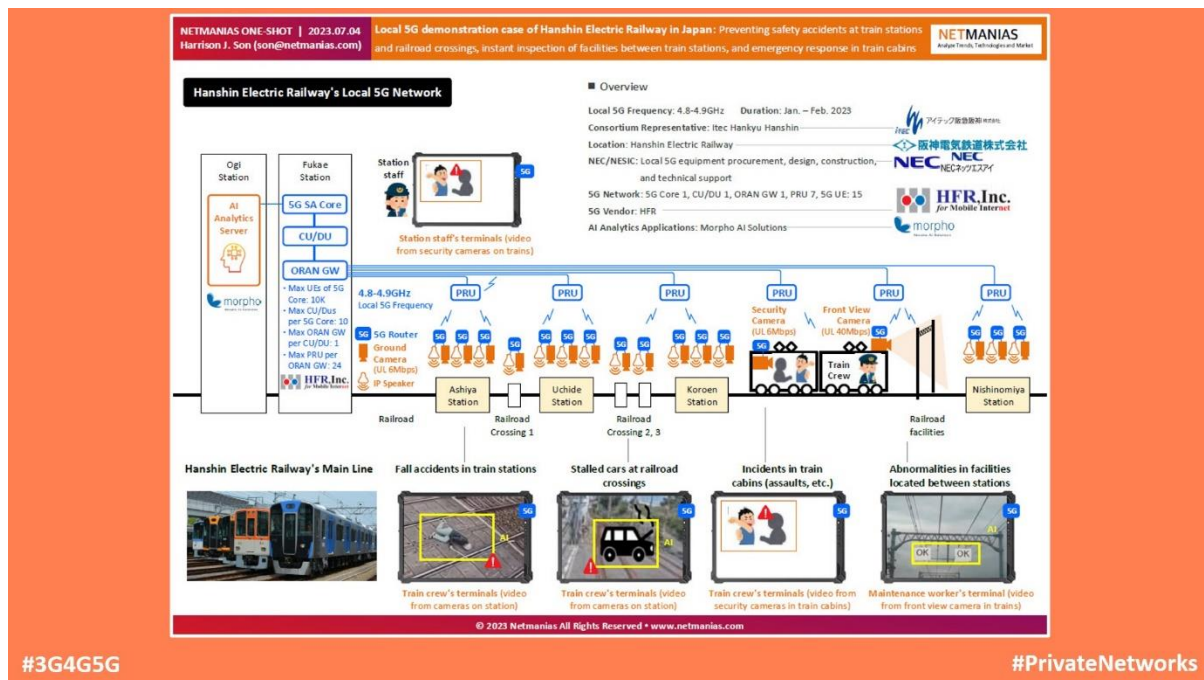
NETMANIAS ONE-SHOT | 2023.07.04
Harrison J. Son (son@netmanias.com)

Local 5G demonstration case of Hanshin Electric Railway in Japan: Preventing safety accidents at train stations and railroad crossings, instant inspection of facilities between train stations, and emergency response in train cabins

NETMANIAS
Analyze Trends, Technologies and Market

Hanshin Electric Railway's Local 5G Network

■ Overview

Local 5G Frequency: 4.8-4.9GHz Duration: Jan. – Feb. 2023
Consortium Representative: Itec Hankyu Hanshin
Location: Hanshin Electric Railway
NEC/NESIC: Local 5G equipment procurement, design, construction, and technical support
5G Network: 5G Core 1, CU/DU 1, ORAN GW 1, PRU 7, 5G UE: 15
5G Vendor: HFR
AI Analytics Applications: Morpho AI Solutions

itec アイテック阪急阪神株式会社
阪神電気鉄道株式会社
NEC NEC NECネッツエスアイ
HFR,Inc. for Mobile Internet
morpho

Ogi Station
AI Analytics Server
morpho

Fukae Station
5G SA Core
CU/DU
ORAN GW
- Max UEs of 5G Core: 10K
- Max CU/Dus per 5G Core: 10
- Max ORAN GW per CU/DU: 1
- Max PRU per ORAN GW: 24
HFR,Inc. for Mobile Internet

Station staff
5G
Station staff's terminals (video from security cameras on trains)

4.8-4.9GHz Local 5G Frequency
5G 5G Router
Ground Camera (UL 6Mbps)
IP Speaker

PRU PRU PRU PRU PRU PRU
5G 5G 5G 5G 5G 5G 5G 5G 5G 5G 5G 5G 5G 5G 5G 5G 5G 5G 5G
Security Camera (UL 6Mbps)
Front View Camera (UL 40Mbps)
Train Crew

Railroad
Ashiya Station
Railroad Crossing 1
Uchide Station
Railroad Crossing 2, 3
Koroen Station
Railroad facilities
Nishinomiya Station

Hanshin Electric Railway's Main Line

Fall accidents in train stations
5G
AI
Train crew's terminals (video from cameras on station)

Stalled cars at railroad crossings
5G
AI
Train crew's terminals (video from cameras on station)

Incidents in train cabins (assaults, etc.)
5G
Train crew's terminals (video from security cameras in train cabins)

Abnormalities in facilities located between stations
5G
AI
OK OK
Maintenance worker's terminal (video from front view camera in trains)

© 2023 Netmanias All Rights Reserved • www.netmanias.com

#3G4G5G
#PrivateNetworks